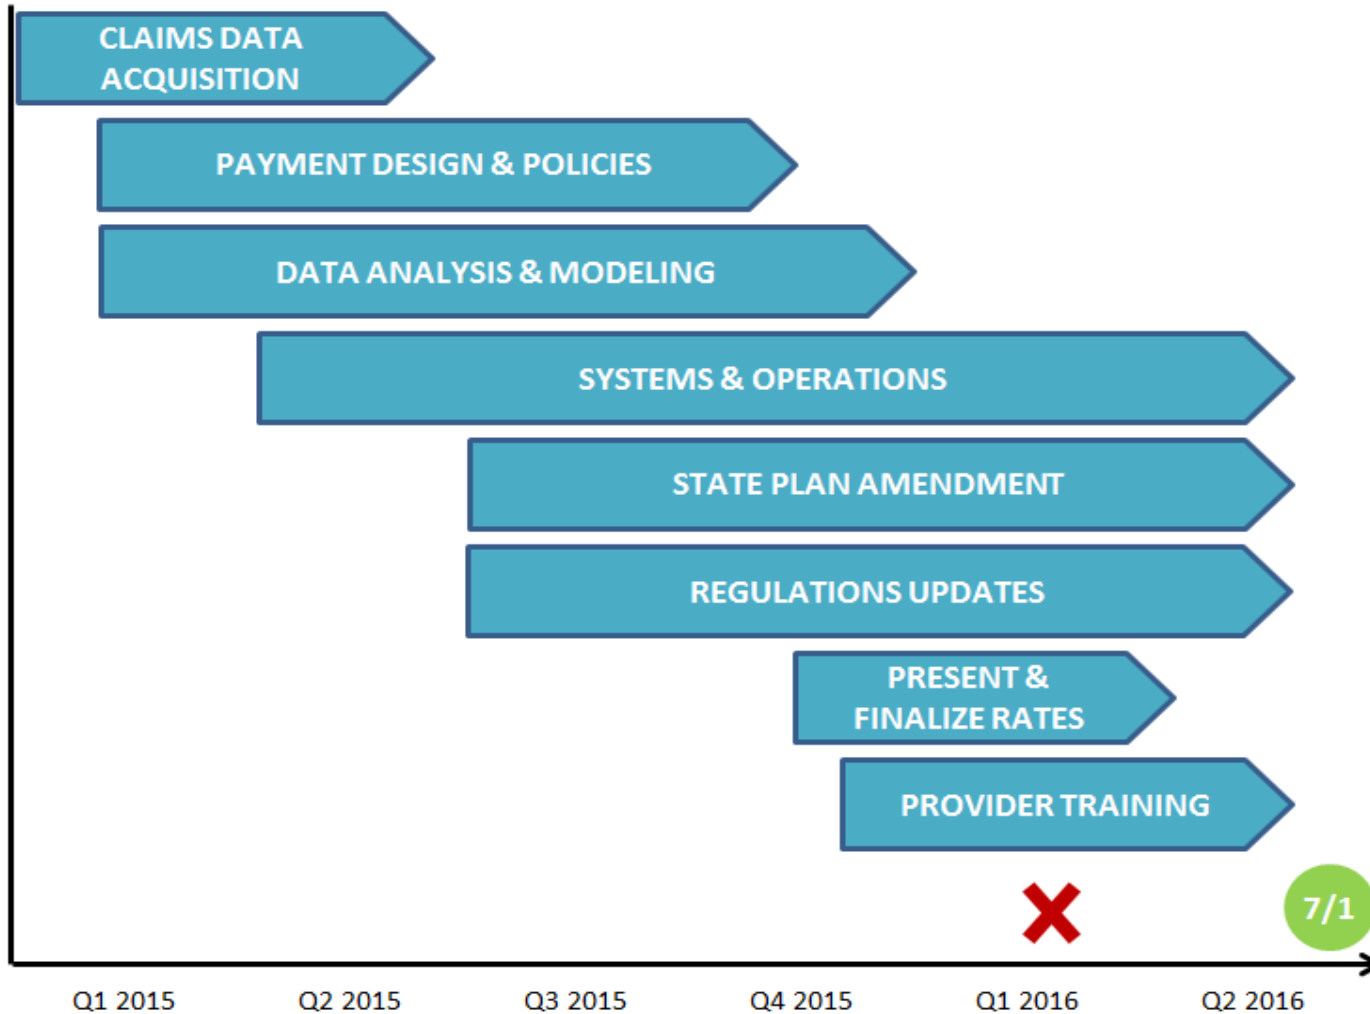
CLAIMS DATA ACQUISITION

PAYMENT DESIGN & POLICIES

DATA ANALYSIS & MODELING

SYSTEMS & OPERATIONS

STATE PLAN AMENDMENT

REGULATIONS UPDATES

PRESENT & FINALIZE RATES

PROVIDER TRAINING

7/1

Q1 2015 Q2 2015 Q3 2015 Q4 2015 Q1 2016 Q2 2016